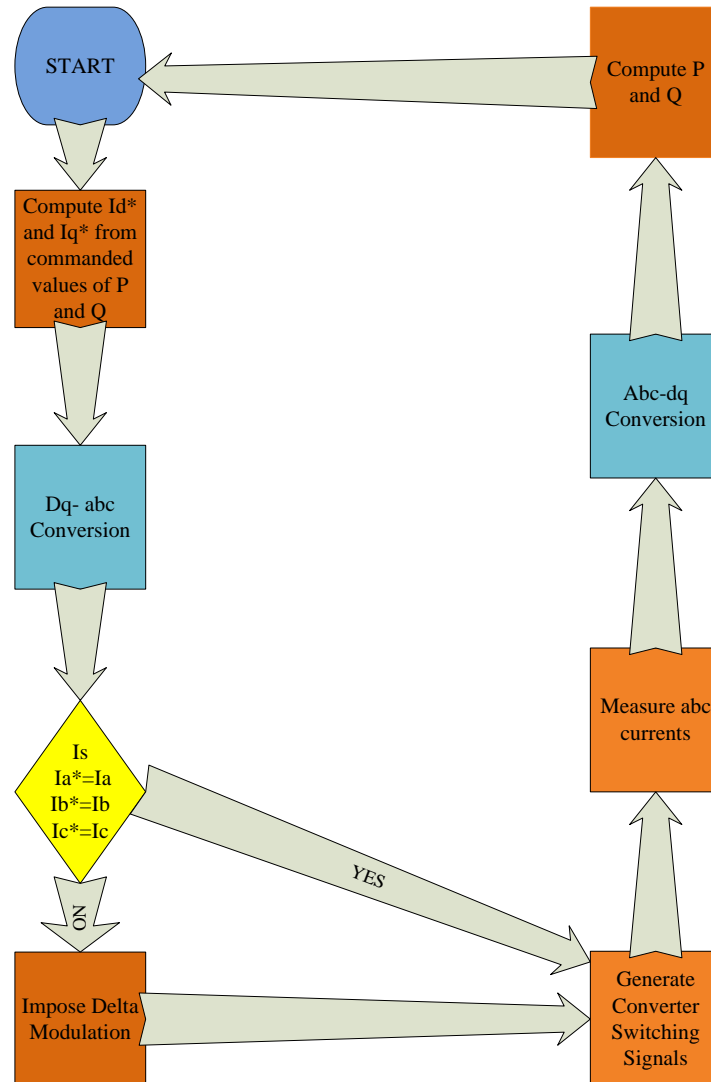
START

Compute P and Q

Compute Id* and Iq* from commanded values of P and Q

Abc-dq Conversion

Dq- abc Conversion

Measure abc currents

Is
Ia*=Ia
Ib*=Ib
Ic*=Ic

YES

NO

Impose Delta Modulation

Generate Converter Switching Signals